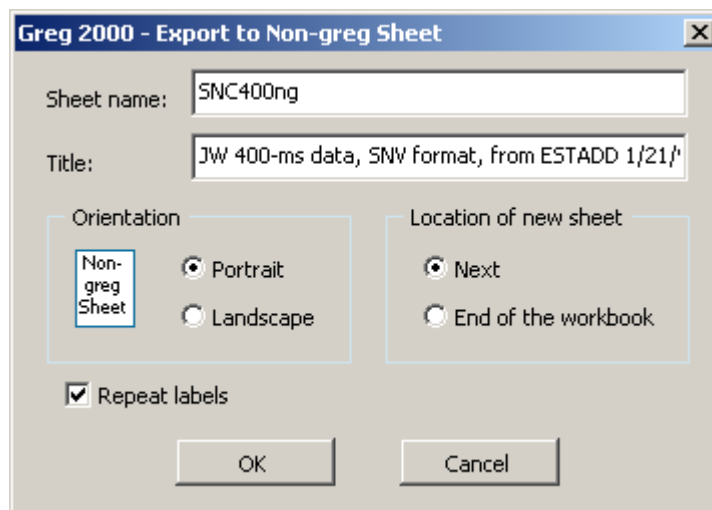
Greg 2000 - Export to Non-greg Sheet

Sheet name: SNC400ng

Title: JW 400-ms data, SNV format, from ESTADD 1/21/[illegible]

Orientation

Non-greg Sheet

Portrait

Landscape

Location of new sheet

Next

End of the workbook

Repeat labels

OK

Cancel